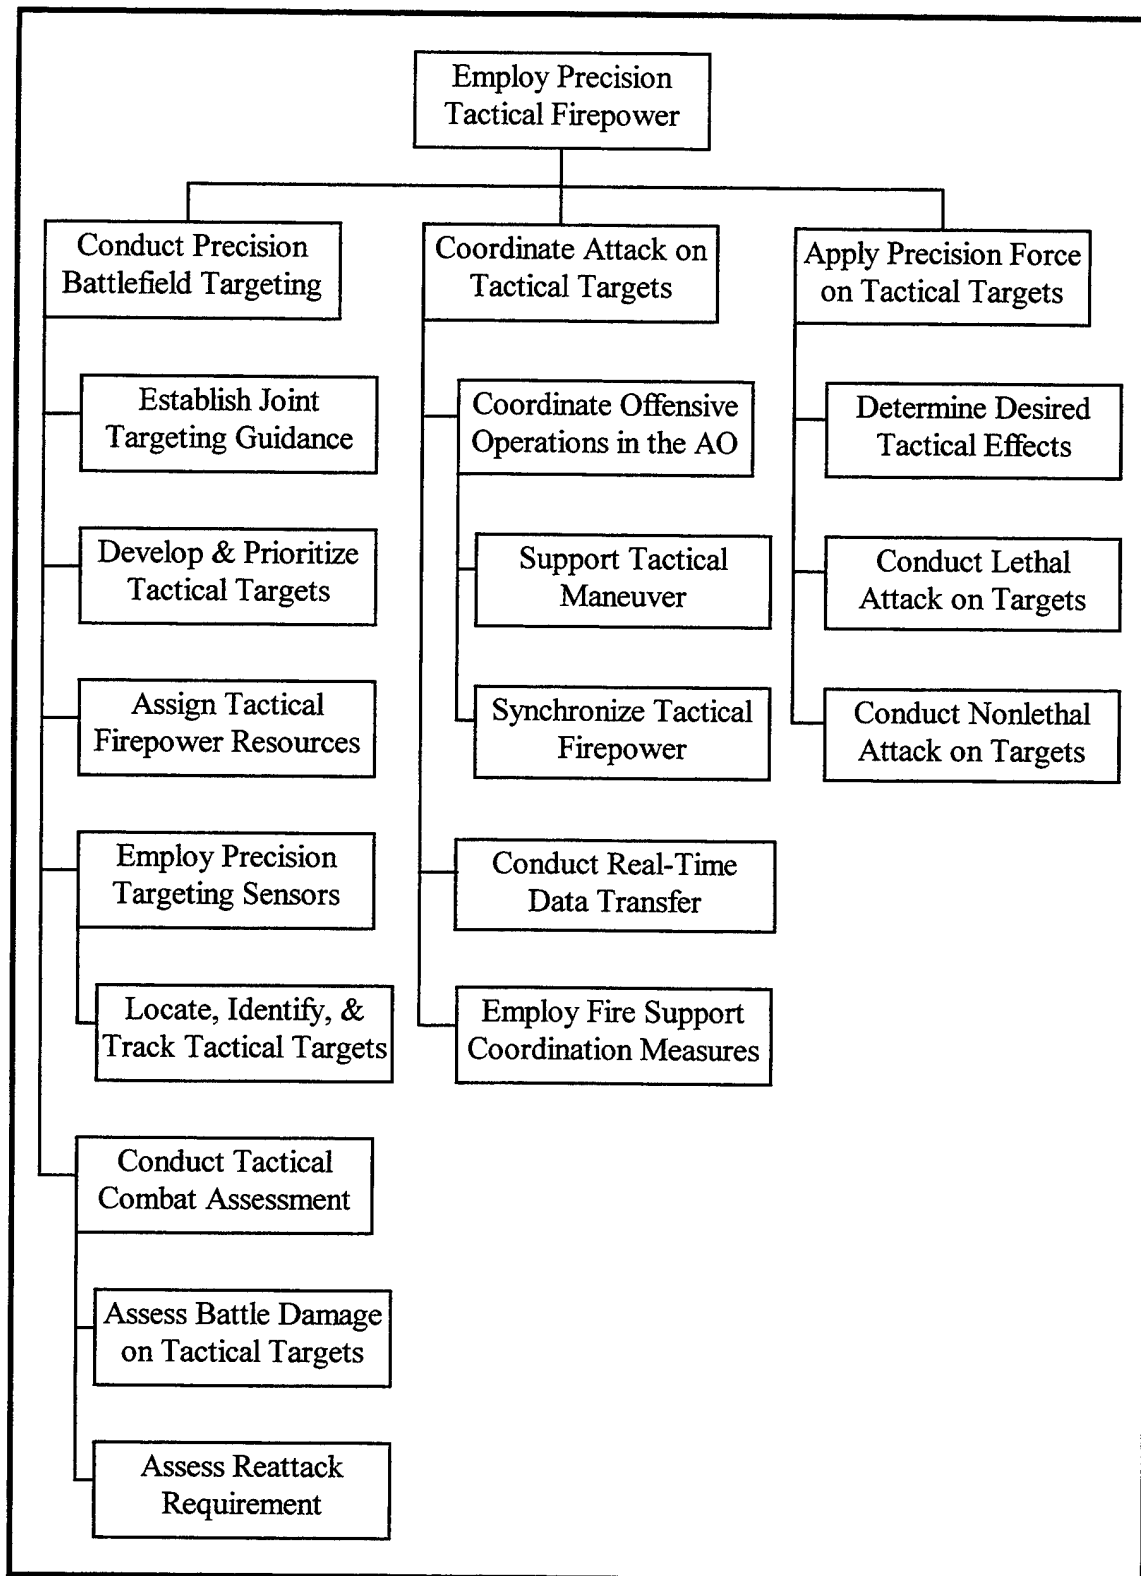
Employ Precision Tactical Firepower

Conduct Precision Battlefield Targeting

Establish Joint Targeting Guidance

Develop & Prioritize Tactical Targets

Assign Tactical Firepower Resources

Employ Precision Targeting Sensors

Locate, Identify, & Track Tactical Targets

Conduct Tactical Combat Assessment

Assess Battle Damage on Tactical Targets

Assess Reattack Requirement

Coordinate Attack on Tactical Targets

Coordinate Offensive Operations in the AO

Support Tactical Maneuver

Synchronize Tactical Firepower

Conduct Real-Time Data Transfer

Employ Fire Support Coordination Measures

Apply Precision Force on Tactical Targets

Determine Desired Tactical Effects

Conduct Lethal Attack on Targets

Conduct Nonlethal Attack on Targets